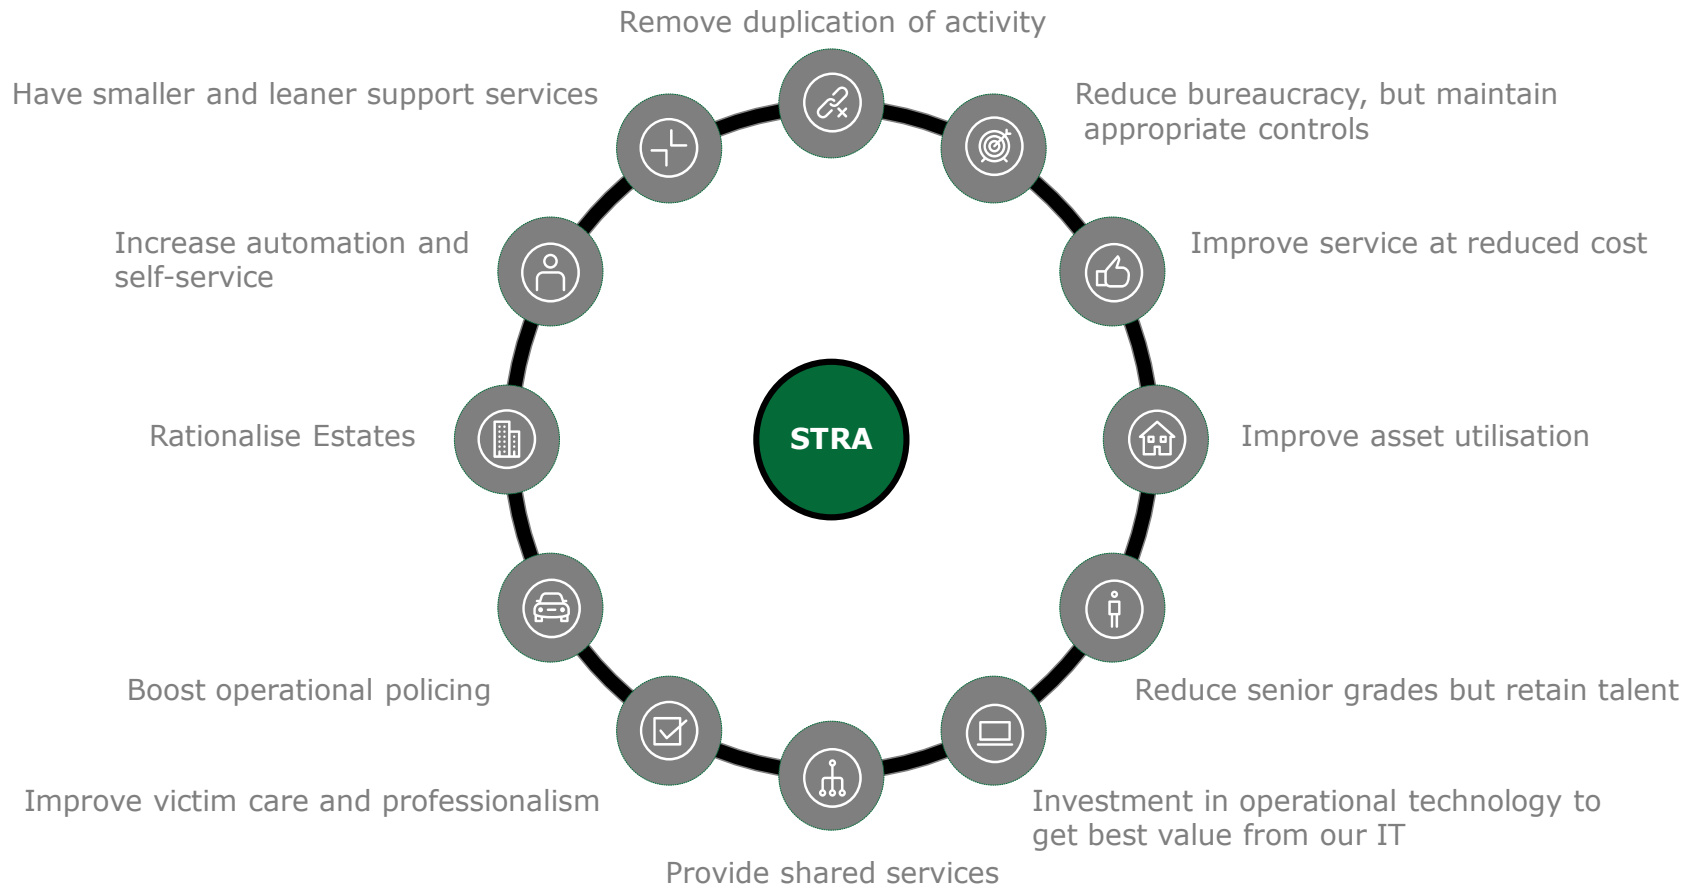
Remove duplication of activity

Have smaller and leaner support services

Reduce bureaucracy, but maintain appropriate controls

Increase automation and self-service

Improve service at reduced cost

STRA

Rationalise Estates

Improve asset utilisation

Boost operational policing

Reduce senior grades but retain talent

Improve victim care and professionalism

Investment in operational technology to get best value from our IT

Provide shared services